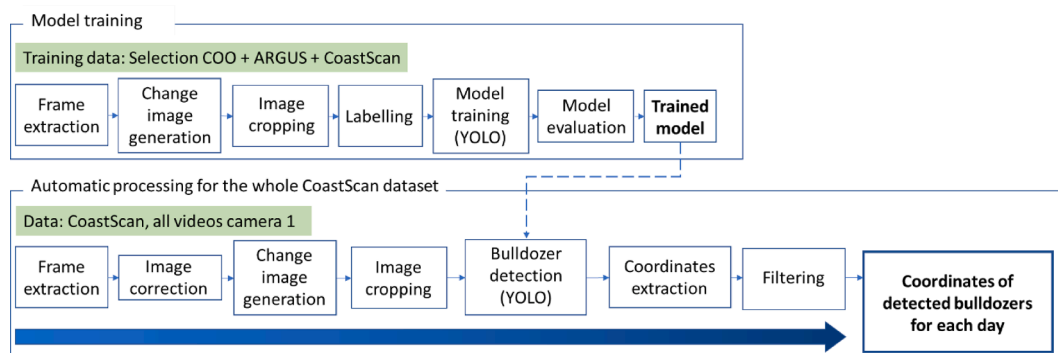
Model training

Training data: Selection COO + ARGUS + CoastScan

Frame extraction

Change image generation

Image cropping

Labelling

Model training (YOLO)

Model evaluation

Trained model

Automatic processing for the whole CoastScan dataset

Data: CoastScan, all videos camera 1

Frame extraction

Image correction

Change image generation

Image cropping

Bulldozer detection (YOLO)

Coordinates extraction

Filtering

Coordinates of detected bulldozers for each day